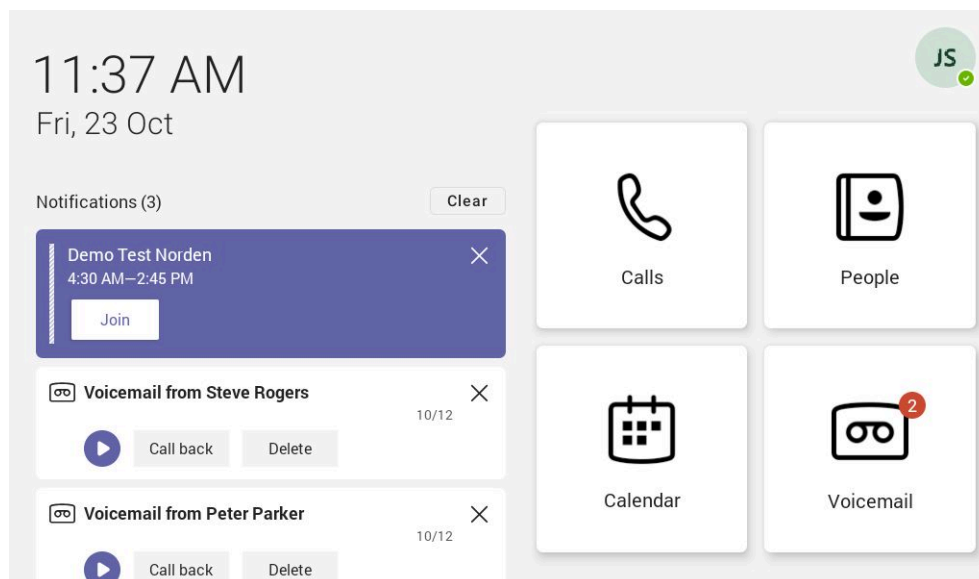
11:37 AM
Fri, 23 Oct

JS

Notifications (3)

Clear

Demo Test Norden
4:30 AM—2:45 PM

Join

Voicemail from Steve Rogers
10/12

Call back
Delete

Voicemail from Peter Parker
10/12

Call back
Delete

Calls

People

Calendar

2

Voicemail